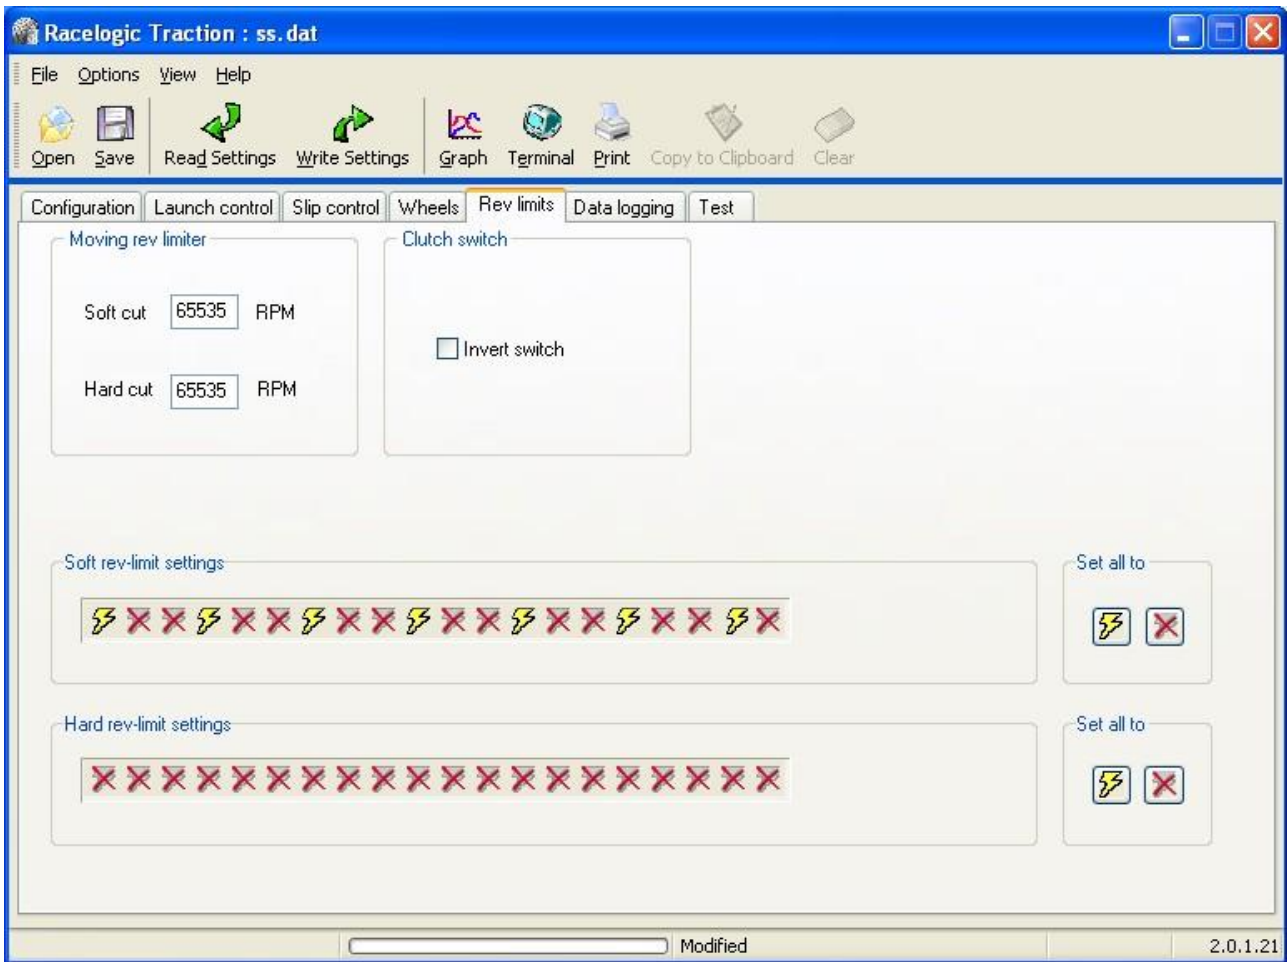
Racelogic Traction : ss.dat

File Options View Help

Open Save Read Settings Write Settings Graph Terminal Print Copy to Clipboard Clear

Configuration | Launch control | Slip control | Wheels | Rev limits | Data logging | Test

Moving rev limiter

Soft cut 65535 RPM

Hard cut 65535 RPM

Clutch switch

Invert switch

Soft rev-limit settings

Set all to

Hard rev-limit settings

Set all to

Modified

2.0.1.21